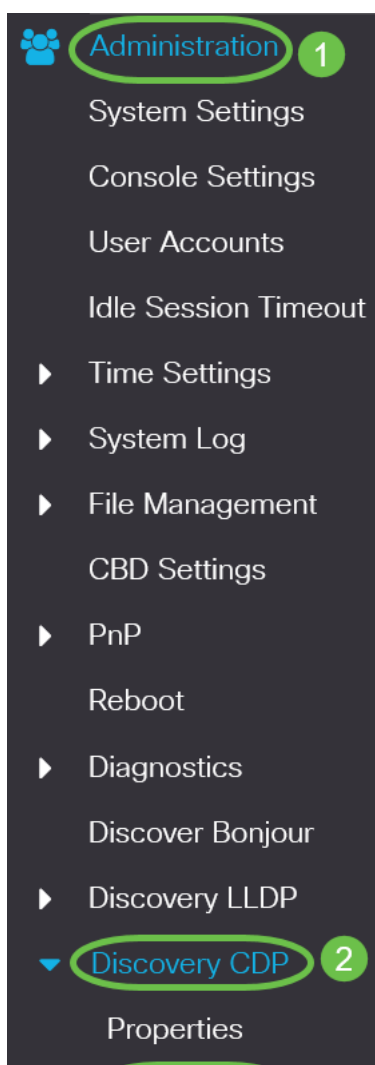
Administration 1

System Settings

Console Settings

User Accounts

Idle Session Timeout

Time Settings

System Log

File Management

CBD Settings

PnP

Reboot

Diagnostics

Discover Bonjour

Discovery LLDP

Discovery CDP 2

Properties